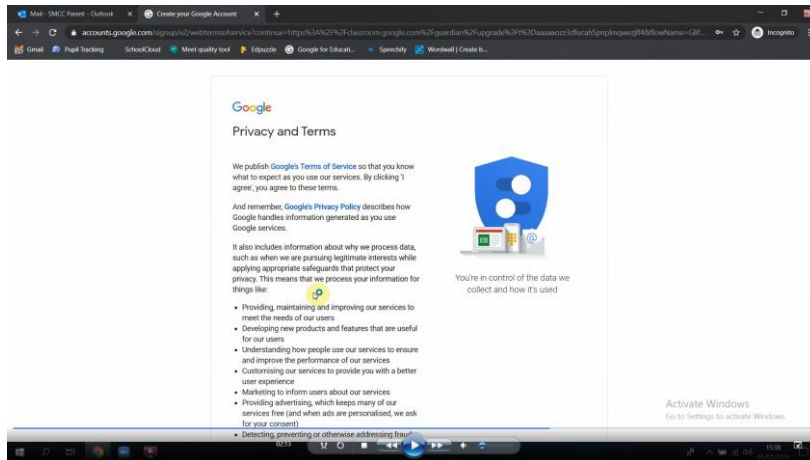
Mail - SMCC Parent - Outlook
Create your Google Account
accounts.google.com/signup/v2/webtermsofservice?continue=http%3A%2F%2Fclassroom.google.com%2Fguardian%2Fupgrade%3Ft%3Daaaaaozz3dfucah5pnplmqwcjf4&flowName=GlifWebSignIn
Incognito
Gmail
Pupil Tracking
SchoolCloud
Meet quality tool
Edpuzzle
Google for Educati...
Speechify
Wordwall | Create b...

Google
Privacy and Terms

We publish Google's Terms of Service so that you know what to expect as you use our services. By clicking 'I agree', you agree to these terms.

And remember, Google's Privacy Policy describes how Google handles information generated as you use Google services.

It also includes information about why we process data, such as when we are pursuing legitimate interests while applying appropriate safeguards that protect your privacy. This means that we process your information for things like:

- Providing, maintaining and improving our services to meet the needs of our users
- Developing new products and features that are useful for our users
- Understanding how people use our services to ensure and improve the performance of our services
- Customising our services to provide you with a better user experience
- Marketing to inform users about our services
- Providing advertising, which keeps many of our services free (and when ads are personalised, we ask for your consent)
- Detecting, preventing or otherwise addressing fraud

You're in control of the data we collect and how it's used

Activate Windows
Go to Settings to activate Windows.
15:38